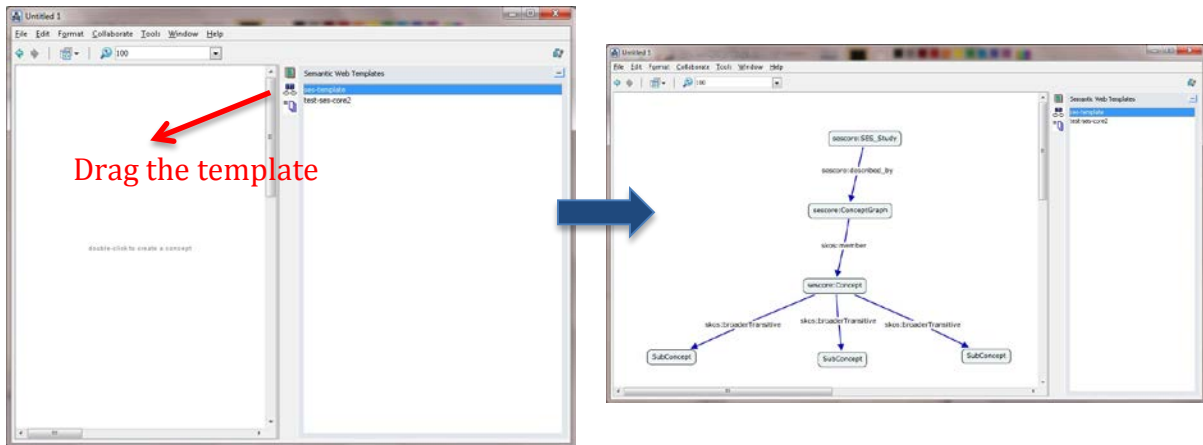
Untitled 1

File Edit Format Collaborate Tools Window Help

100

Semantic Web Templates

ses-template
test-ses-core2

Drag the template

double-click to create a concept

Untitled 1

File Edit Format Collaborate Tools Window Help

100

Semantic Web Templates

ses-template
test-ses-core2

sescore:SES_Study

sescore:described_by

sescore:ConceptGraph

skos:member

sescore:Concept

skos:broaderTransitive

skos:broaderTransitive

skos:broaderTransitive

SubConcept

SubConcept

SubConcept